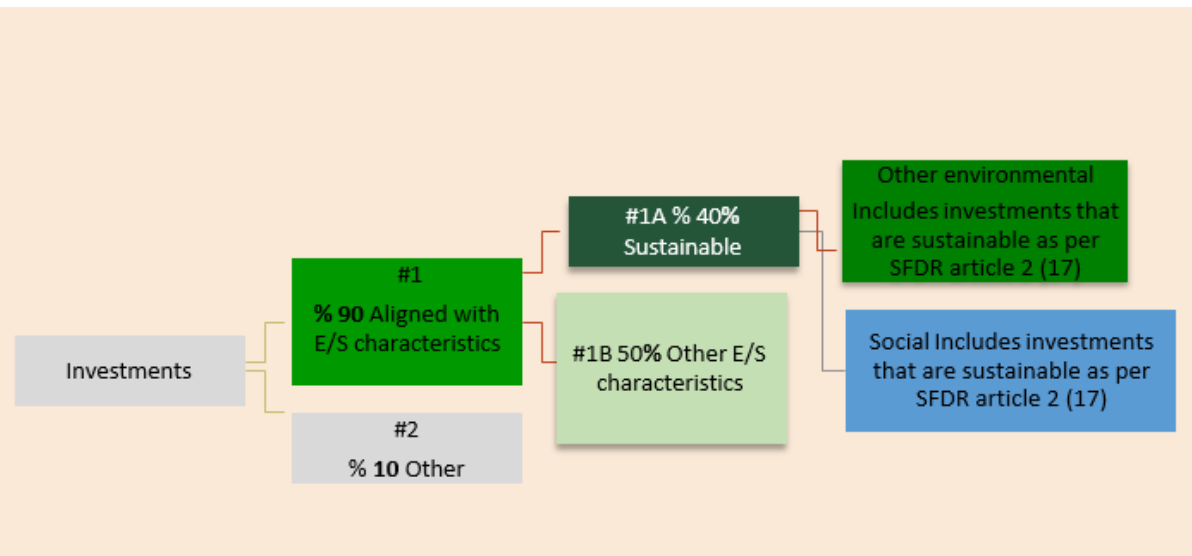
Investments

#1

% 90 Aligned with E/S characteristics

#2

% 10 Other

#1A % 40%
Sustainable

#1B 50% Other E/S characteristics

Other environmental
Includes investments that are sustainable as per SFDR article 2 (17)

Social Includes investments that are sustainable as per SFDR article 2 (17)